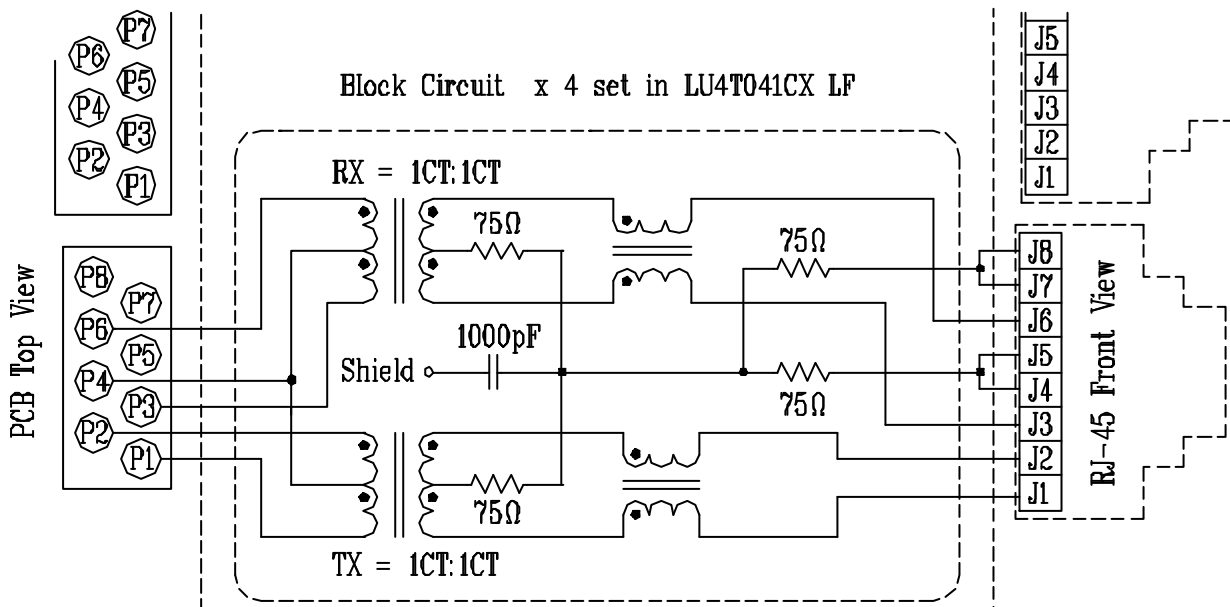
P6 P7
P5
P4 P3
P2 P1

Block Circuit x 4 set in LU4T041CX LF

J5
J4
J3
J2
J1

RX = 1CT:1CT

75Ω

75Ω

PCB Top View

P8
P7
P6
P5
P4
P3
P2
P1

1000pF

Shield

75Ω

75Ω

TX = 1CT:1CT

J8
J7
J6
J5
J4
J3
J2
J1

RJ-45 Front View